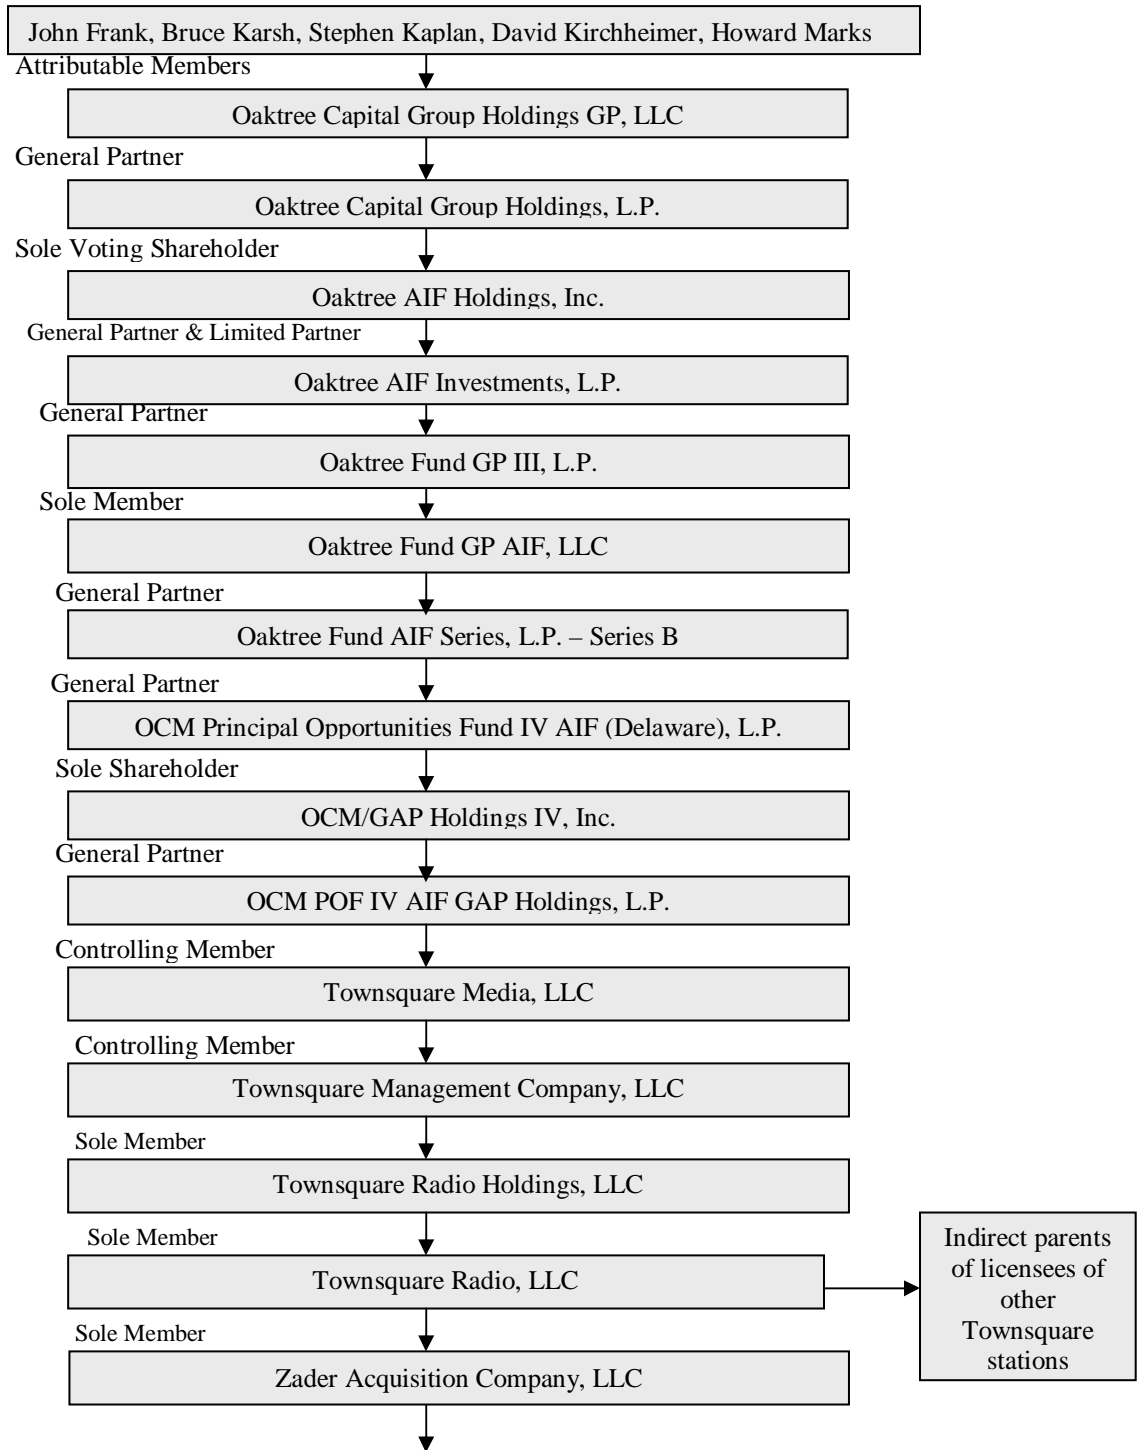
John Frank, Bruce Karsh, Stephen Kaplan, David Kirchheimer, Howard Marks

Attributable Members

Oaktree Capital Group Holdings GP, LLC

General Partner

Oaktree Capital Group Holdings, L.P.

Sole Voting Shareholder

Oaktree AIF Holdings, Inc.

General Partner & Limited Partner

Oaktree AIF Investments, L.P.

General Partner

Oaktree Fund GP III, L.P.

Sole Member

Oaktree Fund GP AIF, LLC

General Partner

Oaktree Fund AIF Series, L.P. – Series B

General Partner

OCM Principal Opportunities Fund IV AIF (Delaware), L.P.

Sole Shareholder

OCM/GAP Holdings IV, Inc.

General Partner

OCM POF IV AIF GAP Holdings, L.P.

Controlling Member

Townsquare Media, LLC

Controlling Member

Townsquare Management Company, LLC

Sole Member

Townsquare Radio Holdings, LLC

Sole Member

Townsquare Radio, LLC

Indirect parents of licensees of other Townsquare stations

Sole Member

Zader Acquisition Company, LLC